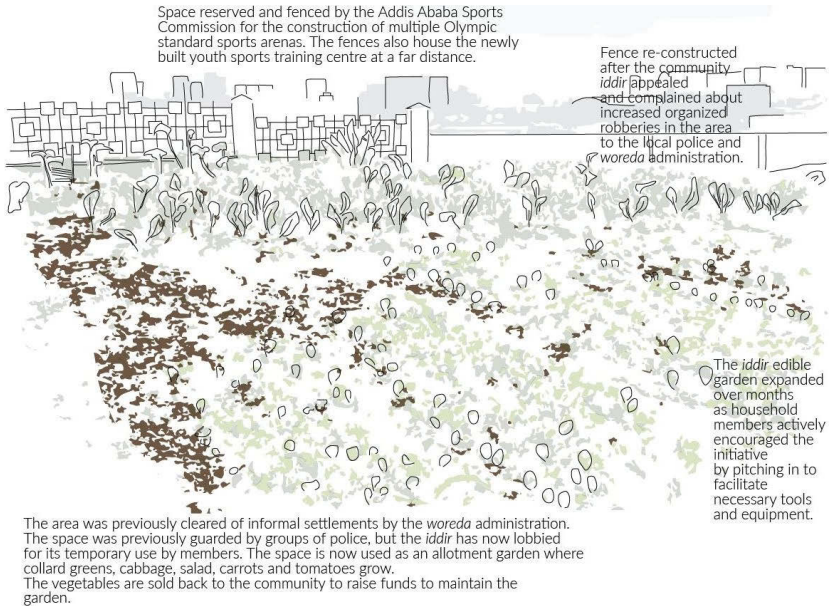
Space reserved and fenced by the Addis Ababa Sports Commission for the construction of multiple Olympic standard sports arenas. The fences also house the newly built youth sports training centre at a far distance.

Fence re-constructed after the community *iddir* appealed and complained about increased organized robberies in the area to the local police and *woreda* administration.

The *iddir* edible garden expanded over months as household members actively encouraged the initiative by pitching in to facilitate necessary tools and equipment.

The area was previously cleared of informal settlements by the *woreda* administration. The space was previously guarded by groups of police, but the *iddir* has now lobbied for its temporary use by members. The space is now used as an allotment garden where collard greens, cabbage, salad, carrots and tomatoes grow.
The vegetables are sold back to the community to raise funds to maintain the garden.